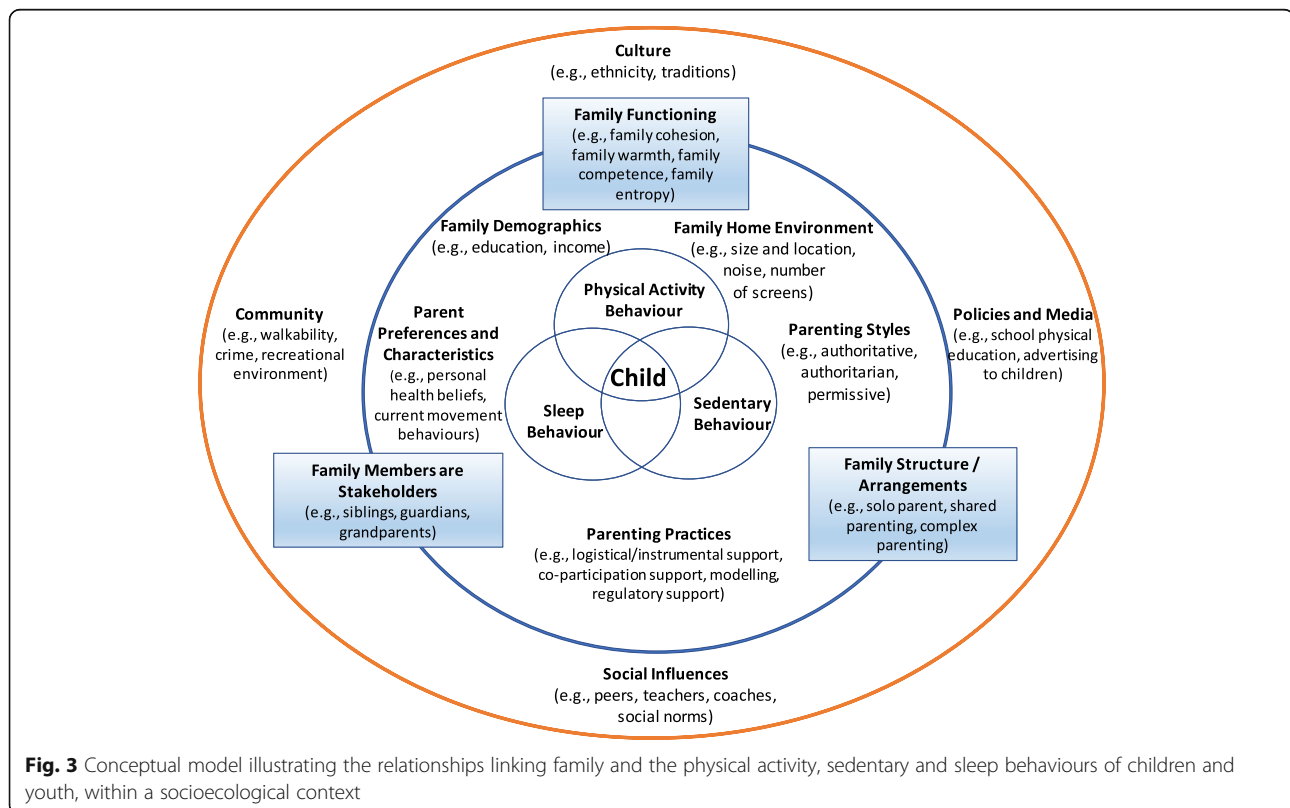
Culture
(e.g., ethnicity, traditions)

Family Functioning
(e.g., family cohesion, family warmth, family competence, family entropy)

Family Demographics
(e.g., education, income)

Family Home Environment
(e.g., size and location, noise, number of screens)

Community
(e.g., walkability, crime, recreational environment)

Parent Preferences and Characteristics
(e.g., personal health beliefs, current movement behaviours)

Physical Activity Behaviour

Child

Sleep Behaviour

Sedentary Behaviour

Parenting Styles
(e.g., authoritative, authoritarian, permissive)

Policies and Media
(e.g., school physical education, advertising to children)

Family Members are Stakeholders
(e.g., siblings, guardians, grandparents)

Family Structure / Arrangements
(e.g., solo parent, shared parenting, complex parenting)

Parenting Practices
(e.g., logistical/instrumental support, co-participation support, modelling, regulatory support)

Social Influences
(e.g., peers, teachers, coaches, social norms)

Fig. 3 Conceptual model illustrating the relationships linking family and the physical activity, sedentary and sleep behaviours of children and youth, within a socioecological context